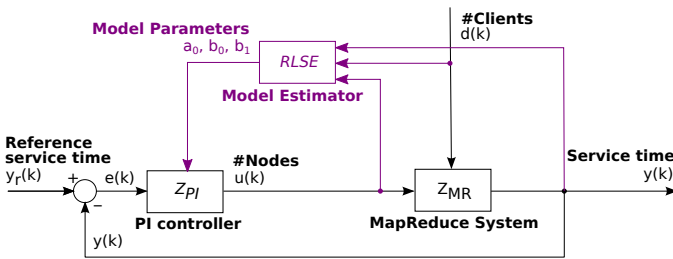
Model Parameters
$a_0$, $b_0$, $b_1$

RLSE

Model Estimator

#Clients
d(k)

Reference service time
$y_r(k)$

+

−

e(k)

$Z_{PI}$

PI controller

#Nodes
u(k)

$Z_{MR}$

MapReduce System

Service time
y(k)

y(k)